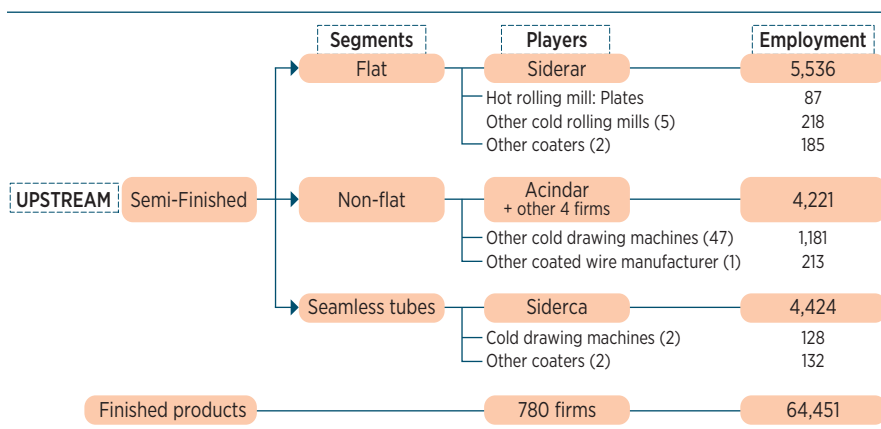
Segments

Players

Employment

UPSTREAM

Semi-Finished

Flat

Siderar

5,536

Hot rolling mill: Plates

87

Other cold rolling mills (5)

218

Other coaters (2)

185

Non-flat

Acindar + other 4 firms

4,221

Other cold drawing machines (47)

1,181

Other coated wire manufacturer (1)

213

Seamless tubes

Siderca

4,424

Cold drawing machines (2)

128

Other coaters (2)

132

Finished products

780 firms

64,451